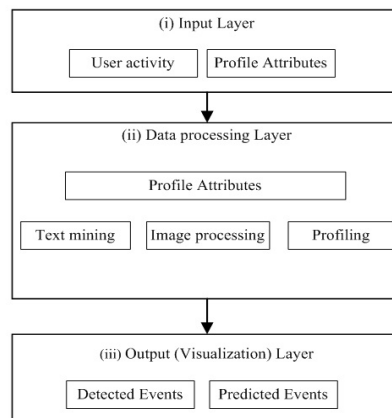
(i) Input Layer

User activity

Profile Attributes

(ii) Data processing Layer

Profile Attributes

Text mining

Image processing

Profiling

(iii) Output (Visualization) Layer

Detected Events

Predicted Events